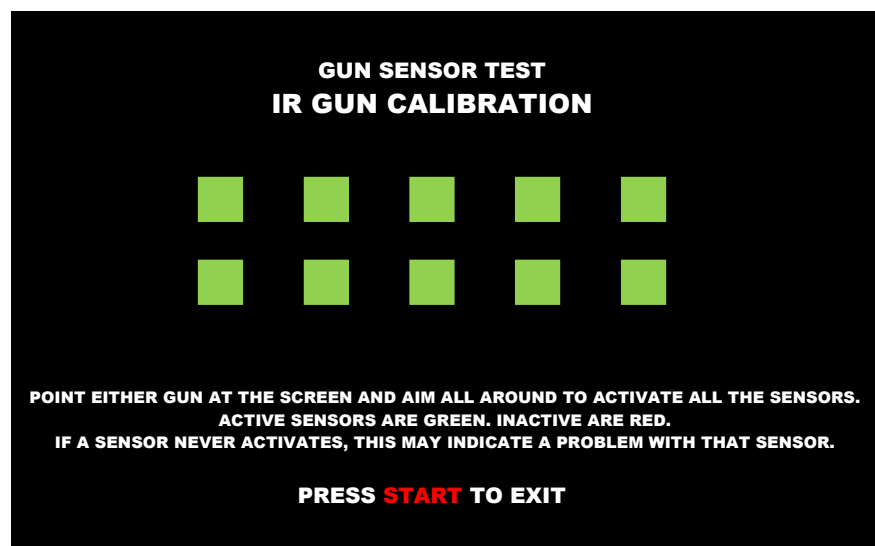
GUN SENSOR TEST
IR GUN CALIBRATION

POINT EITHER GUN AT THE SCREEN AND AIM ALL AROUND TO ACTIVATE ALL THE SENSORS.
ACTIVE SENSORS ARE GREEN. INACTIVE ARE RED.
IF A SENSOR NEVER ACTIVATES, THIS MAY INDICATE A PROBLEM WITH THAT SENSOR.

PRESS START TO EXIT